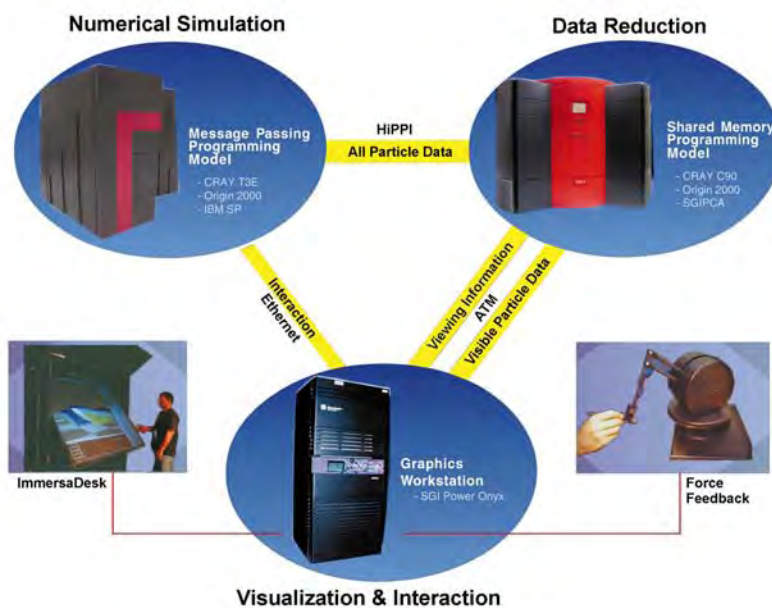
Numerical Simulation

Data Reduction

Message Passing Programming Model

- CRAY T3E
- Origin 2000
- IBM SP

HiPPI
All Particle Data

Shared Memory Programming Model

- CRAY C90
- Origin 2000
- SGIPCA

Interaction
Ethernet

Viewing Information
ATM
Visible Particle Data

ImmersaDesk

Graphics Workstation
- SGI Power Onyx

Force Feedback

Visualization & Interaction